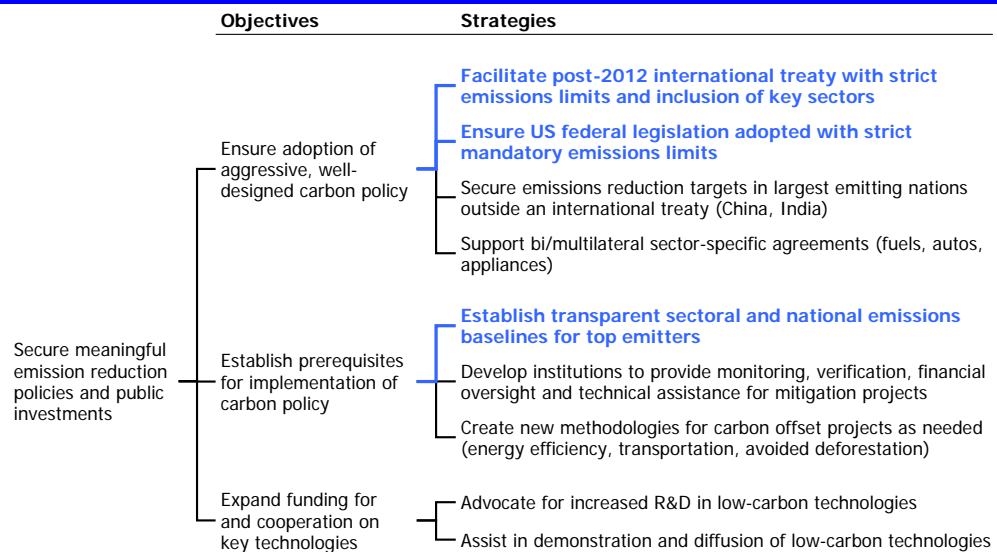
Objectives

Strategies

Secure meaningful emission reduction policies and public investments

Ensure adoption of aggressive, well-designed carbon policy

Facilitate post-2012 international treaty with strict emissions limits and inclusion of key sectors

Ensure US federal legislation adopted with strict mandatory emissions limits

Secure emissions reduction targets in largest emitting nations outside an international treaty (China, India)

Support bi/multilateral sector-specific agreements (fuels, autos, appliances)

Establish prerequisites for implementation of carbon policy

Establish transparent sectoral and national emissions baselines for top emitters

Develop institutions to provide monitoring, verification, financial oversight and technical assistance for mitigation projects

Create new methodologies for carbon offset projects as needed (energy efficiency, transportation, avoided deforestation)

Expand funding for and cooperation on key technologies

Advocate for increased R&D in low-carbon technologies

Assist in demonstration and diffusion of low-carbon technologies